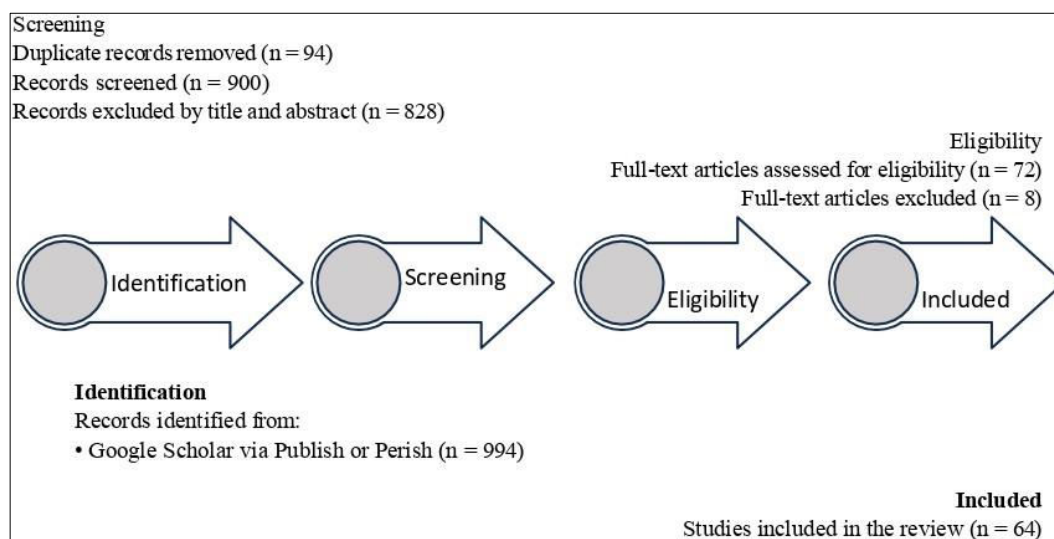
Screening
Duplicate records removed (n = 94)
Records screened (n = 900)
Records excluded by title and abstract (n = 828)

Eligibility
Full-text articles assessed for eligibility (n = 72)
Full-text articles excluded (n = 8)

Identification

Screening

Eligibility

Included

Identification
Records identified from:
• Google Scholar via Publish or Perish (n = 994)

Included
Studies included in the review (n = 64)